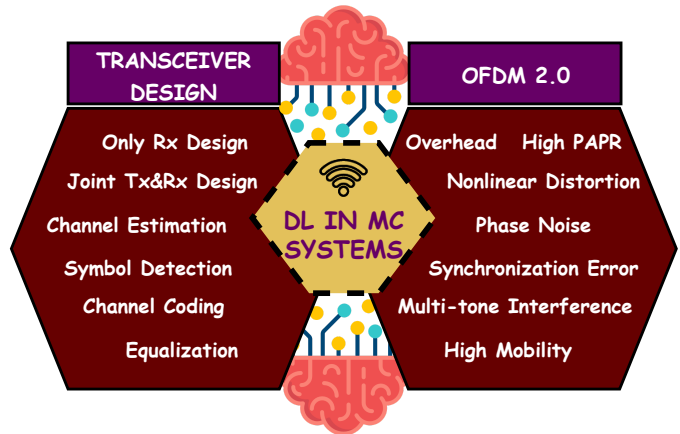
TRANSCEIVER DESIGN

Only Rx Design
Joint Tx&Rx Design
Channel Estimation
Symbol Detection
Channel Coding
Equalization

DL IN MC SYSTEMS

OFDM 2.0

Overhead High PAPR
Nonlinear Distortion
Phase Noise
Synchronization Error
Multi-tone Interference
High Mobility